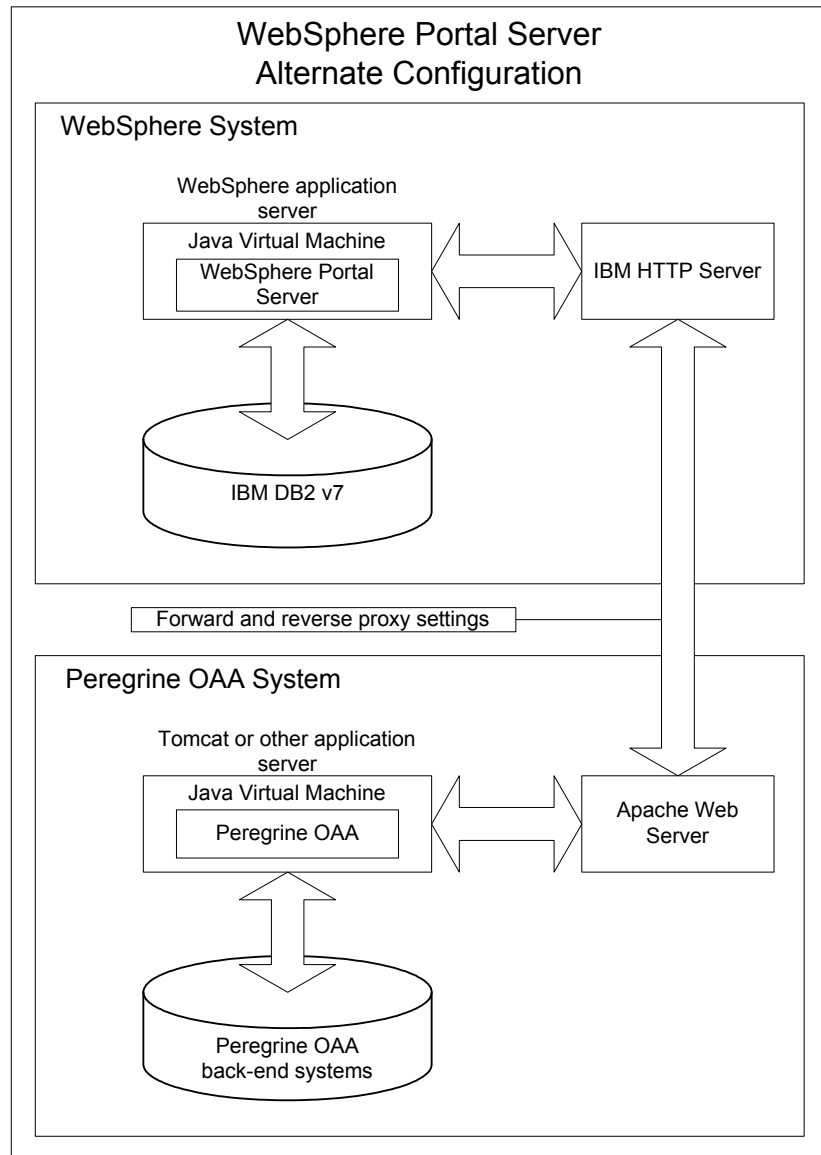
WebSphere Portal Server
Alternate Configuration

WebSphere System

WebSphere application server

Java Virtual Machine

WebSphere Portal Server

IBM HTTP Server

IBM DB2 v7

Forward and reverse proxy settings

Peregrine OAA System

Tomcat or other application server

Java Virtual Machine

Peregrine OAA

Apache Web Server

Peregrine OAA back-end systems